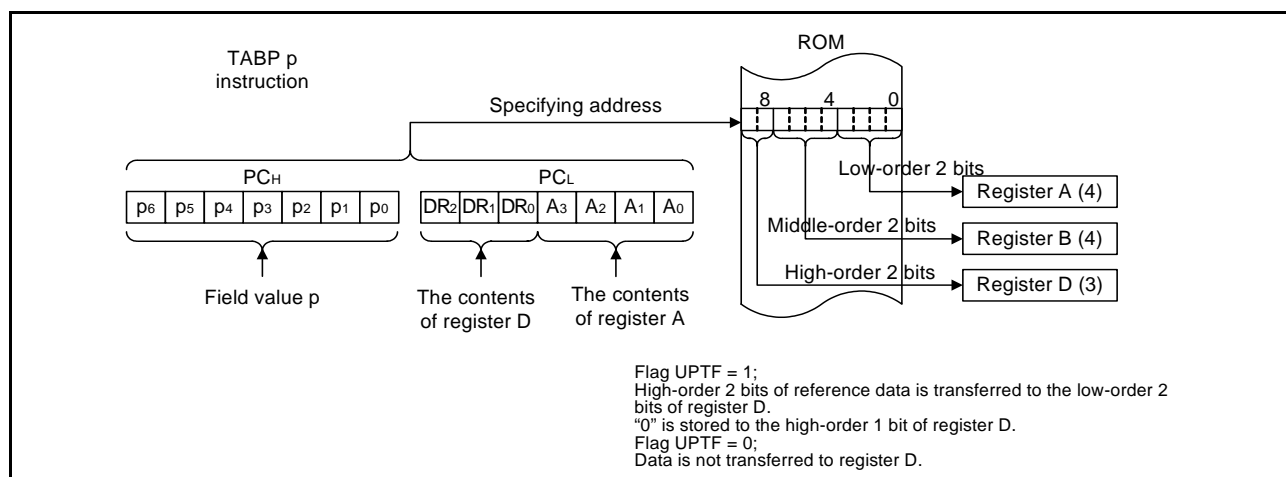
TABP p
instruction

Specifying address

ROM

8 4 0

$PC_H$

$PC_L$

| $p_6$ | $p_5$ | $p_4$ | $p_3$ | $p_2$ | $p_1$ | $p_0$ |
|---|---|---|---|---|---|---|

| $DR_2$ | $DR_1$ | $DR_0$ | $A_3$ | $A_2$ | $A_1$ | $A_0$ |
|---|---|---|---|---|---|---|

Low-order 2 bits

Register A (4)

Middle-order 2 bits

Register B (4)

High-order 2 bits

Register D (3)

Field value p

The contents of register D

The contents of register A

Flag UPTF = 1;
High-order 2 bits of reference data is transferred to the low-order 2 bits of register D.
"0" is stored to the high-order 1 bit of register D.
Flag UPTF = 0;
Data is not transferred to register D.